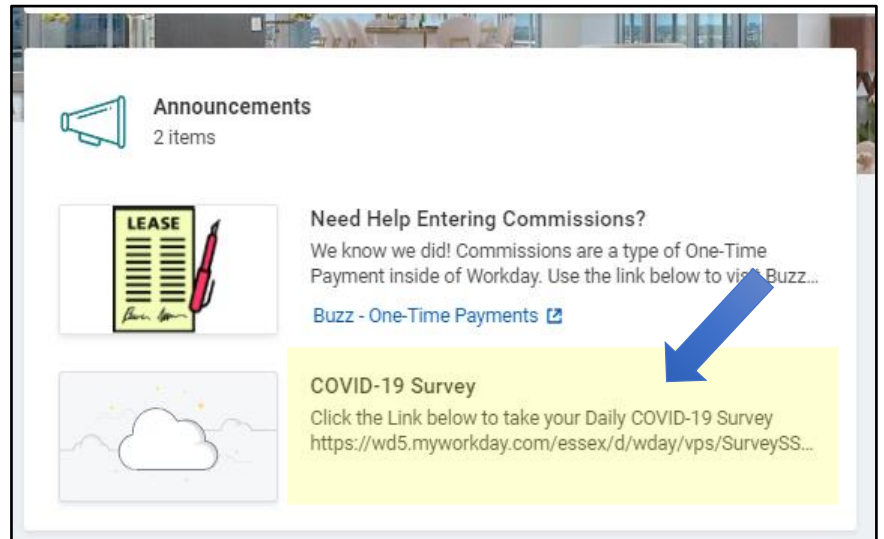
Announcements
2 items

LEASE

Need Help Entering Commissions?
We know we did! Commissions are a type of One-Time Payment inside of Workday. Use the link below to vi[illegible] Buzz...

Buzz - One-Time Payments

COVID-19 Survey
Click the Link below to take your Daily COVID-19 Survey https://wd5.myworkday.com/essex/d/wday/vps/SurveySS...